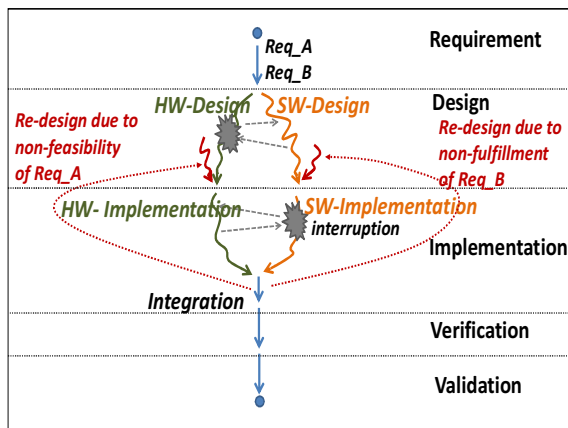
Req_A
Req_B

Requirement

HW-Design
SW-Design

Design

Re-design due to non-feasibility of Req_A

Re-design due to non-fulfillment of Req_B

HW- Implementation
SW-Implementation
interruption

Implementation

Integration

Verification

Validation